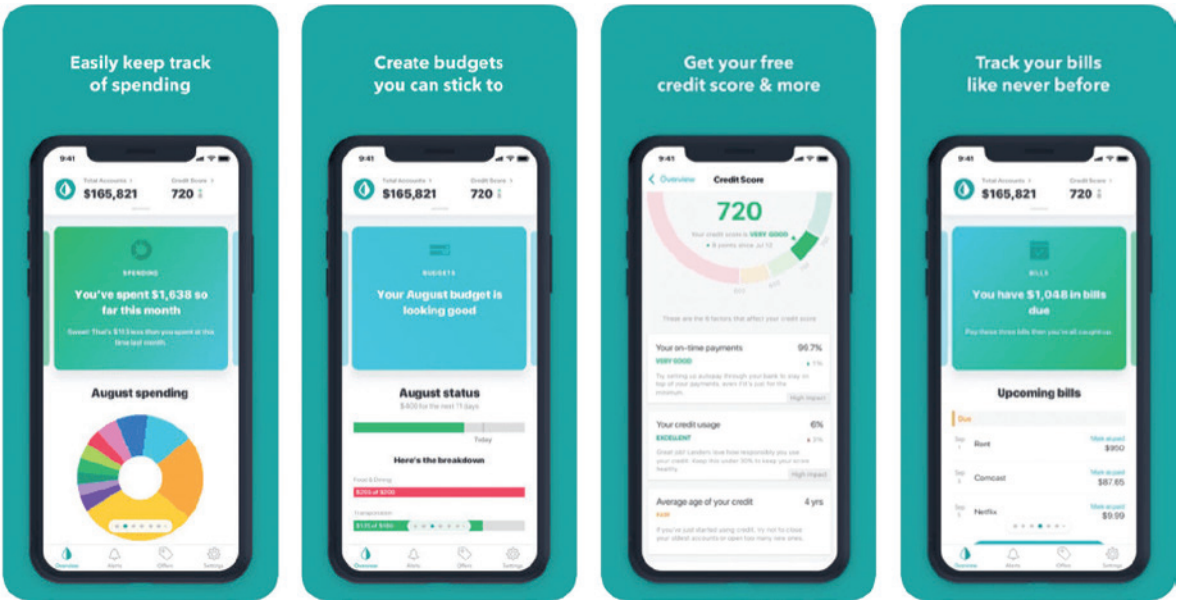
Easily keep track of spending

9:41

Total Accounts
$165,821

Credit Score
720

SPENDING

You've spent $1,638 so far this month

Sweet! That's $113 less than you spent at this time last month.

August spending

Overview
Alerts
Offers
Settings

Create budgets you can stick to

9:41

Total Accounts
$165,821

Credit Score
720

BUDGETS

Your August budget is looking good

August status

$400 for the next 11 days

Today

Here's the breakdown

Food & Dining
$265 of $200

Transportation
$135 of $180

Overview
Alerts
Offers
Settings

Get your free credit score & more

9:41

Overview
Credit Score

720

Your credit score is VERY GOOD
6 points since Jul 12

There are the 6 factors that affect your credit score

Your on-time payments
96.7%
VERY GOOD
By setting up autopay through your bank to stay on top of your payments, even if it's just for the minimum.
High impact

Your credit usage
6%
EXCELLENT
Great job! Lenders love how responsibly you use your credit. Keep this under 30% to keep your score healthy.
High impact

Average age of your credit
4 yrs
FAIR
If you've just started using credit, try not to close your oldest accounts or open too many new ones.

Track your bills like never before

9:41

Total Accounts
$165,821

Credit Score
720

BILLS

You have $1,048 in bills due

Pay these three bills then you're all caught up.

Upcoming bills

Due

Rent
Mark as paid
$950

Comcast
Mark as paid
$87.65

Netflix
Mark as paid
$9.99

Overview
Alerts
Offers
Settings